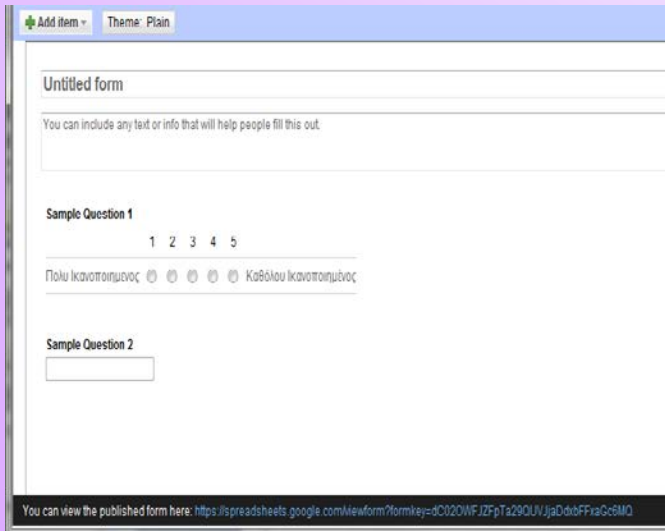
Add item Theme: Plain

Untitled form

You can include any text or info that will help people fill this out.

Sample Question 1

1 2 3 4 5

Πολυ Ικανοποιημενος Καθόλου Ικανοποιημένος

Sample Question 2

You can view the published form here: https://spreadsheets.google.com/viewform?formkey=dC02OWFJZFpTa29OUVJjaDdxbFFxaGc6MQ